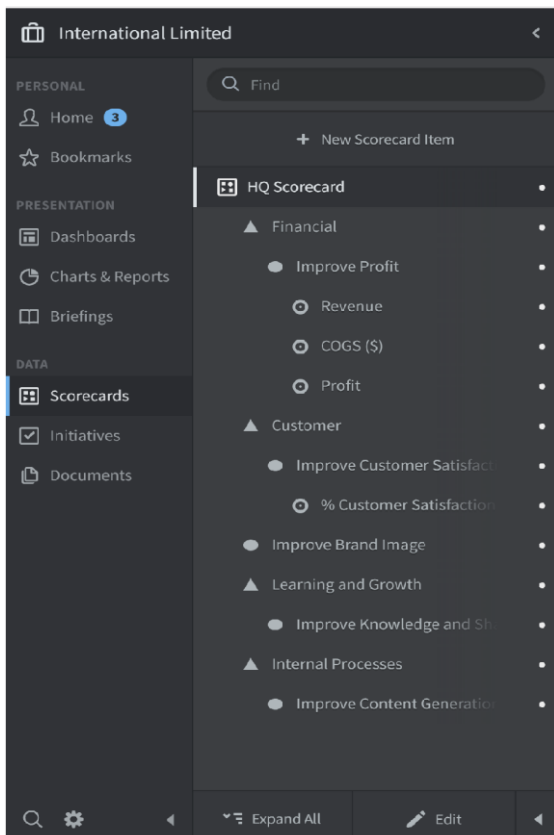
International Limited

PERSONAL
Home 3
Bookmarks

PRESENTATION
Dashboards
Charts & Reports
Briefings

DATA
Scorecards
Initiatives
Documents

Find

+ New Scorecard Item

HQ Scorecard
Financial
Improve Profit
Revenue
COGS ($)
Profit
Customer
Improve Customer Satisfact
% Customer Satisfaction
Improve Brand Image
Learning and Growth
Improve Knowledge and Sh
Internal Processes
Improve Content Generatio

Expand All
Edit